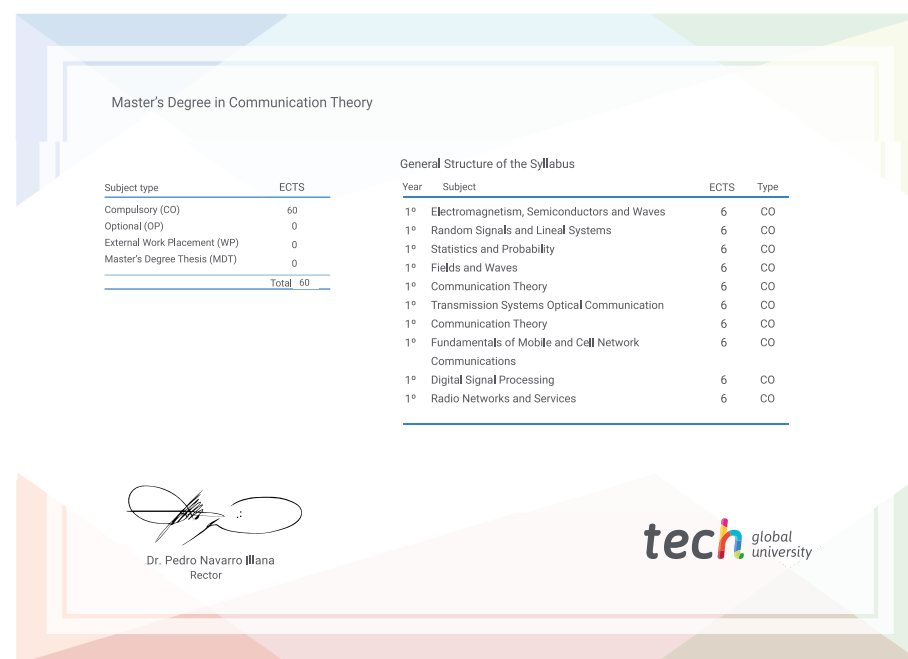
Master's Degree in Communication Theory

| Subject type | ECTS |
|---|---|
| Compulsory (CO) | 60 |
| Optional (OP) | 0 |
| External Work Placement (WP) | 0 |
| Master's Degree Thesis (MDT) | 0 |
| Total | 60 |

General Structure of the Syllabus

| Year | Subject | ECTS | Type |
|---|---|---|---|
| 1º | Electromagnetism, Semiconductors and Waves | 6 | CO |
| 1º | Random Signals and Lineal Systems | 6 | CO |
| 1º | Statistics and Probability | 6 | CO |
| 1º | Fields and Waves | 6 | CO |
| 1º | Communication Theory | 6 | CO |
| 1º | Transmission Systems Optical Communication | 6 | CO |
| 1º | Communication Theory | 6 | CO |
| 1º | Fundamentals of Mobile and Cell Network Communications | 6 | CO |
| 1º | Digital Signal Processing | 6 | CO |
| 1º | Radio Networks and Services | 6 | CO |

Dr. Pedro Navarro Illana
Rector

tech global university